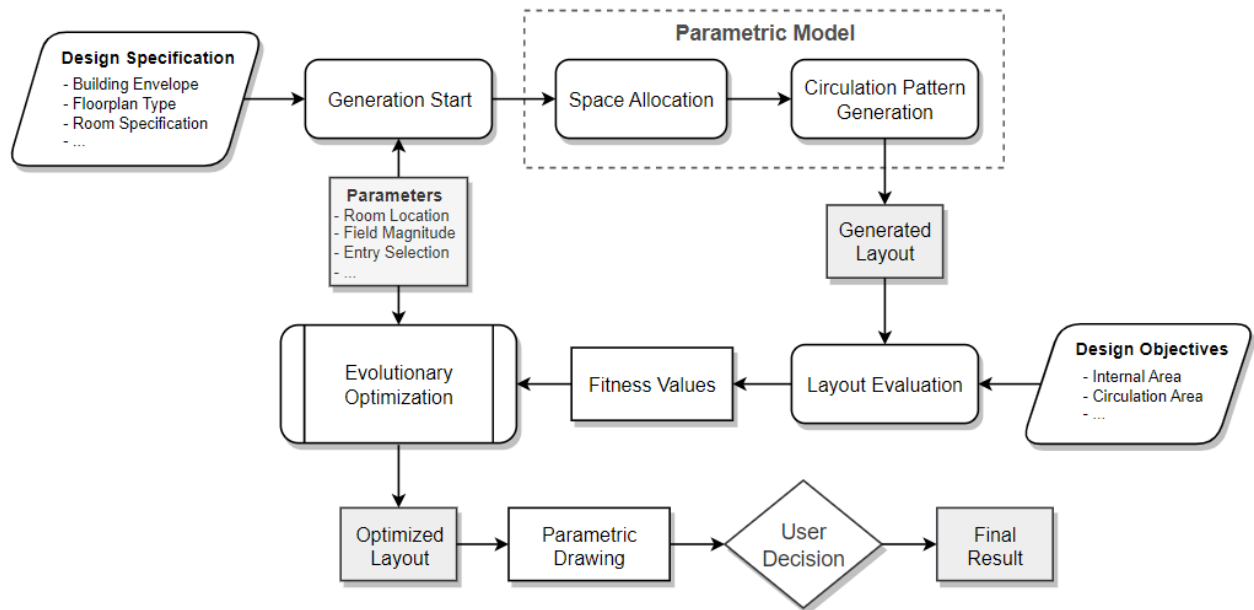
Design Specification
- Building Envelope
- Floorplan Type
- Room Specification
- ...

Generation Start

Parametric Model

Space Allocation

Circulation Pattern Generation

Parameters
- Room Location
- Field Magnitude
- Entry Selection
- ...

Generated Layout

Evolutionary Optimization

Fitness Values

Layout Evaluation

Design Objectives
- Internal Area
- Circulation Area
- ...

Optimized Layout

Parametric Drawing

User Decision

Final Result